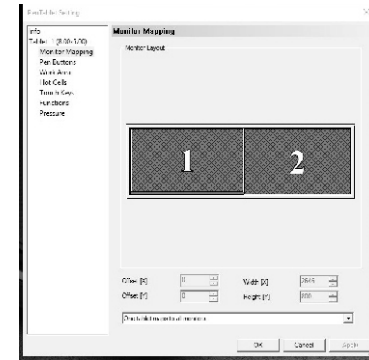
PenTablet Setting

Info
Tablet 1 (8.00-1.00)
Monitor Mapping
Pen Buttons
Work Area
Hot Cells
Touch Keys
Functions
Pressure

Monitor Mapping
Monitor Layout

1
2

Offset [X] 0
Offset [Y] 0
Width [X] 2848
Height [Y] 800

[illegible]

OK Cancel Apply